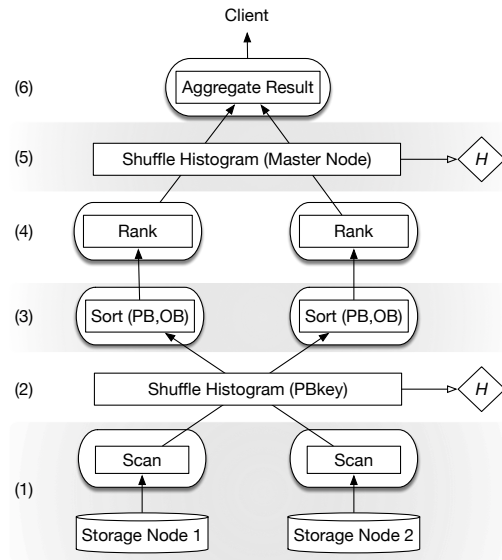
Client

(6)

Aggregate Result

(5)

Shuffle Histogram (Master Node)

H

(4)

Rank

Rank

(3)

Sort (PB,OB)

Sort (PB,OB)

(2)

Shuffle Histogram (PBkey)

H

Scan

Scan

(1)

Storage Node 1

Storage Node 2